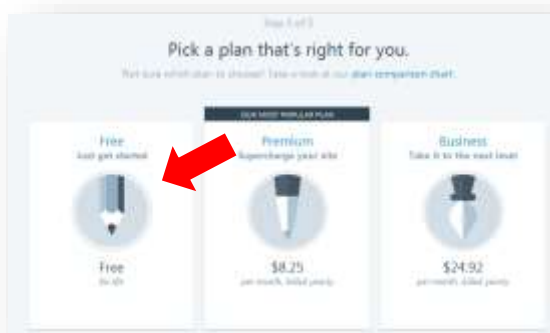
Step 3 of 3

Pick a plan that's right for you.

Not sure which plan to choose? Take a look at our plan comparison chart.

OUR MOST POPULAR PLAN

Free
Just get started

Free
for life

Premium
Supercharge your site

$8.25
per month, billed yearly

Business
Take it to the next level

$24.92
per month, billed yearly